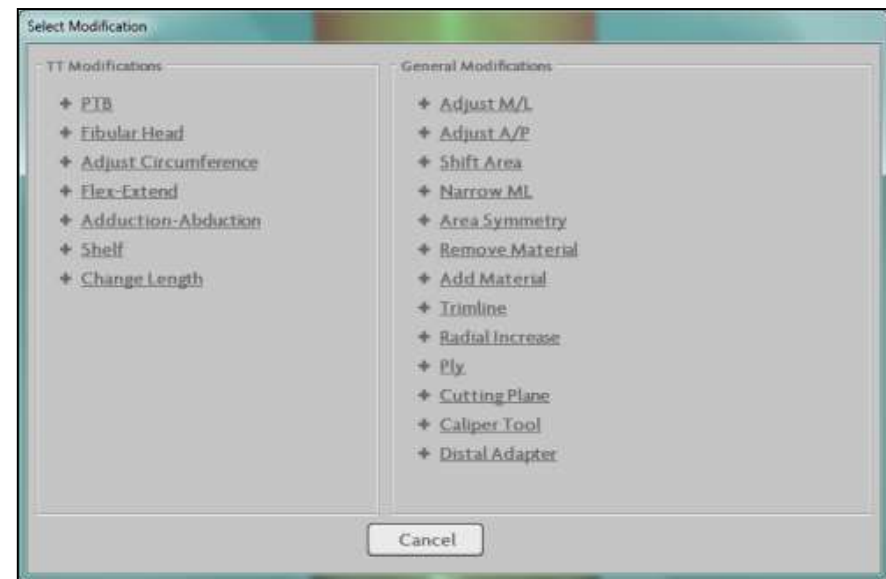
Select Modification

TT Modifications

+ PTB
+ Fibular Head
+ Adjust Circumference
+ Flex-Extend
+ Adduction-Abduction
+ Shelf
+ Change Length

General Modifications

+ Adjust M/L
+ Adjust A/P
+ Shift Area
+ Narrow ML
+ Area Symmetry
+ Remove Material
+ Add Material
+ Trimline
+ Radial Increase
+ Ply
+ Cutting Plane
+ Caliper Tool
+ Distal Adapter

Cancel